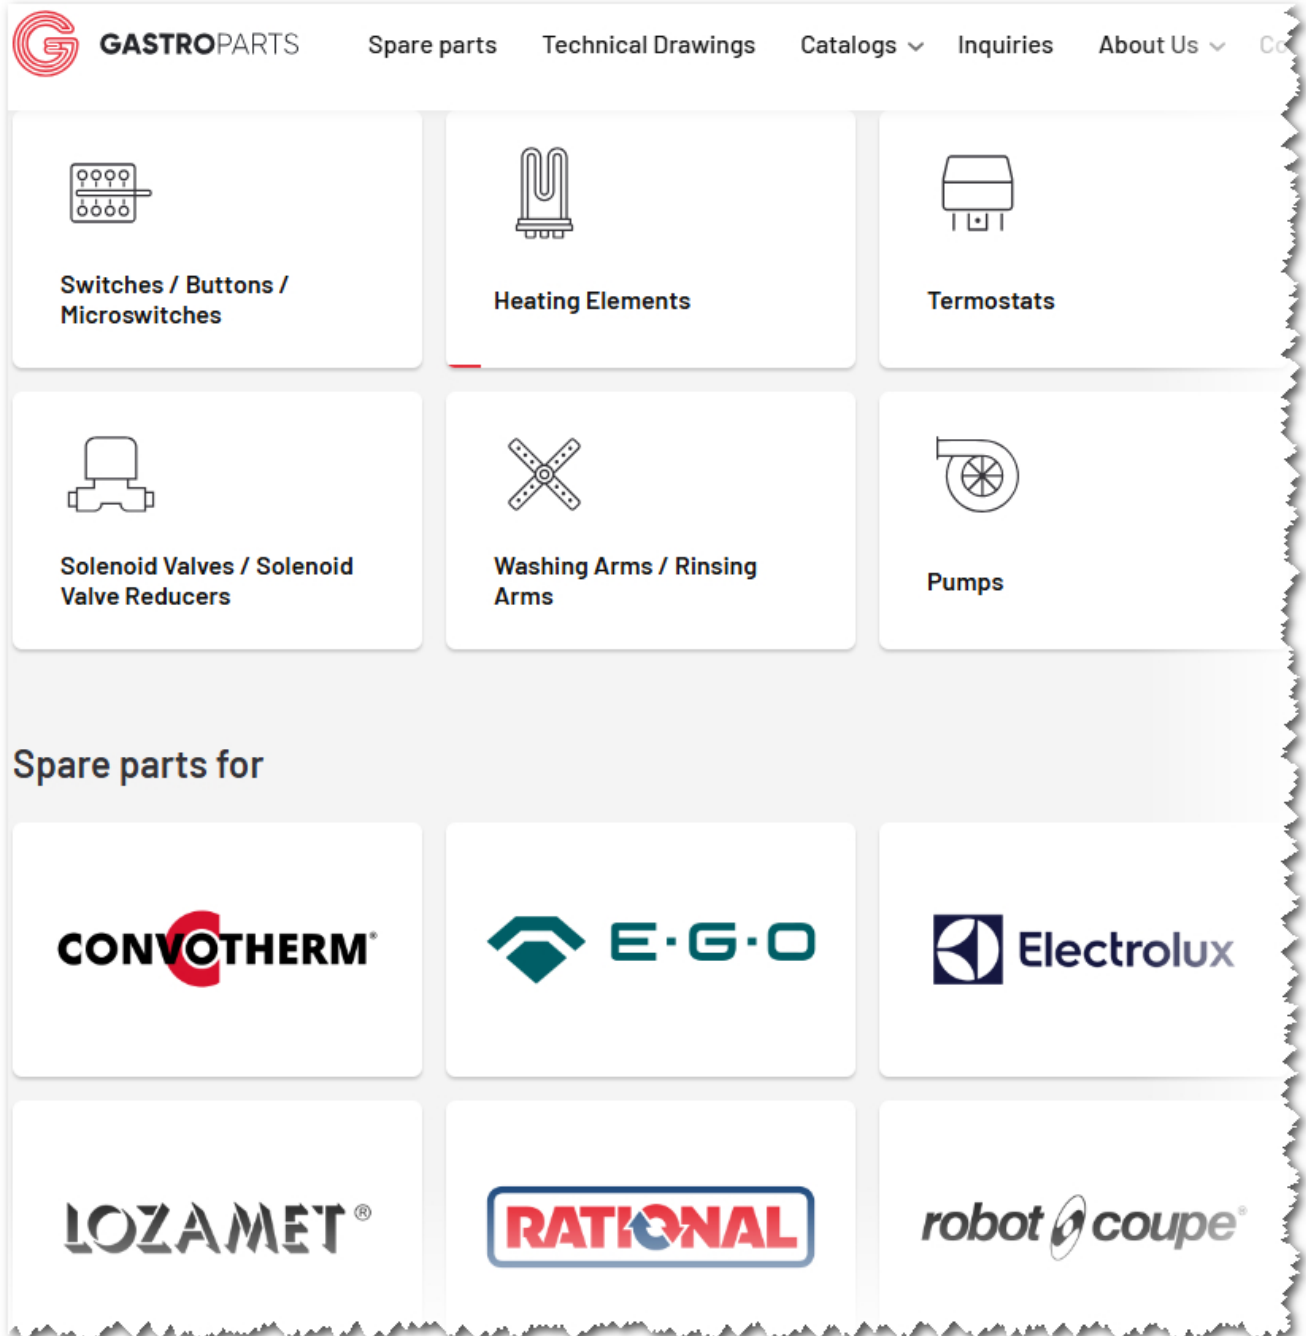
GASTROPARTS Spare parts Technical Drawings Catalogs Inquiries About Us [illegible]

Switches / Buttons / Microswitches

Heating Elements

Termostats

Solenoid Valves / Solenoid Valve Reducers

Washing Arms / Rinsing Arms

Pumps

Spare parts for

CONVOTHERM®

E·G·O

Electrolux

LOZAMET®

RATIONAL

robot coupe®